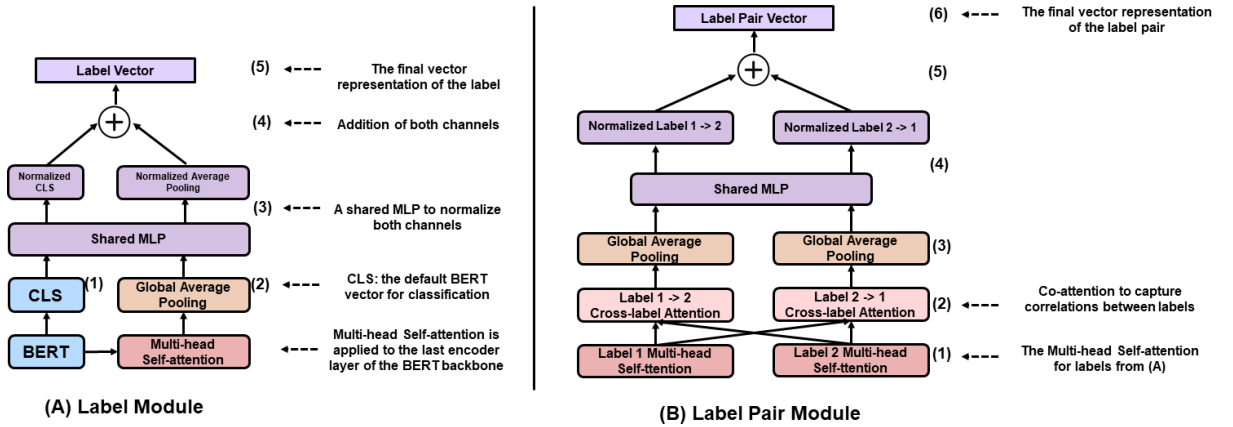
Label Vector

(5) The final vector representation of the label

(4) Addition of both channels

Normalized CLS

Normalized Average Pooling

(3) A shared MLP to normalize both channels

Shared MLP

CLS (1)

Global Average Pooling (2)

CLS: the default BERT vector for classification

BERT

Multi-head Self-attention

Multi-head Self-attention is applied to the last encoder layer of the BERT backbone

(A) Label Module

Label Pair Vector

(6) The final vector representation of the label pair

(5)

Normalized Label 1 -> 2

Normalized Label 2 -> 1

(4)

Shared MLP

Global Average Pooling

Global Average Pooling (3)

Label 1 -> 2 Cross-label Attention

Label 2 -> 1 Cross-label Attention (2)

Co-attention to capture correlations between labels

Label 1 Multi-head Self-ttention

Label 2 Multi-head Self-ttention (1)

The Multi-head Self-attention for labels from (A)

(B) Label Pair Module